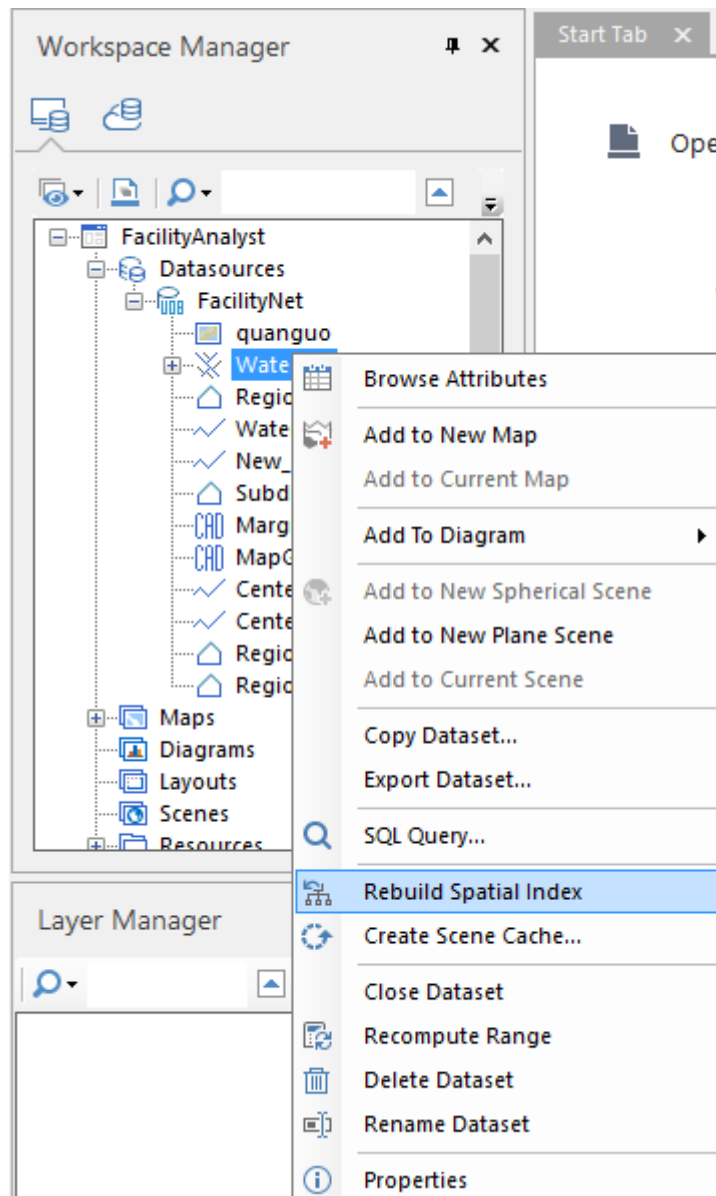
Workspace Manager

Start Tab ×

Ope

FacilityAnalyst
Datasources
FacilityNet
quanguo
Wate
Regio
Wate
New_
Subd
Marg
MapG
Cente
Cente
Regio
Regio
Maps
Diagrams
Layouts
Scenes
Resources

Browse Attributes
Add to New Map
Add to Current Map
Add To Diagram
Add to New Spherical Scene
Add to New Plane Scene
Add to Current Scene
Copy Dataset...
Export Dataset...
SQL Query...
Rebuild Spatial Index
Create Scene Cache...
Close Dataset
Recompute Range
Delete Dataset
Rename Dataset
Properties

Layer Manager